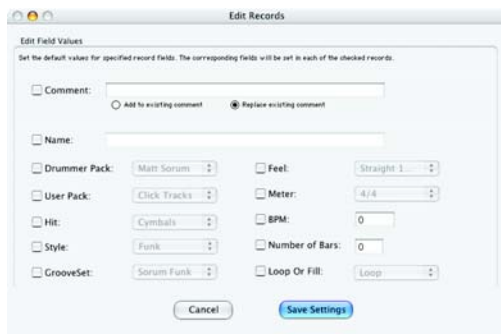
Edit Records

Edit Field Values

Set the default values for specified record fields. The corresponding fields will be set in each of the checked records.

Comment:

Add to existing comment

Replace existing comment

Name:

Drummer Pack: Matt Sorum

Feel: Straight 1...

User Pack: Click Tracks

Meter: 4/4

Hit: Cymbals

BPM: 0

Style: Funk

Number of Bars: 0

GrooveSet: Sorum Funk

Loop Or Fill: Loop

Cancel

Save Settings